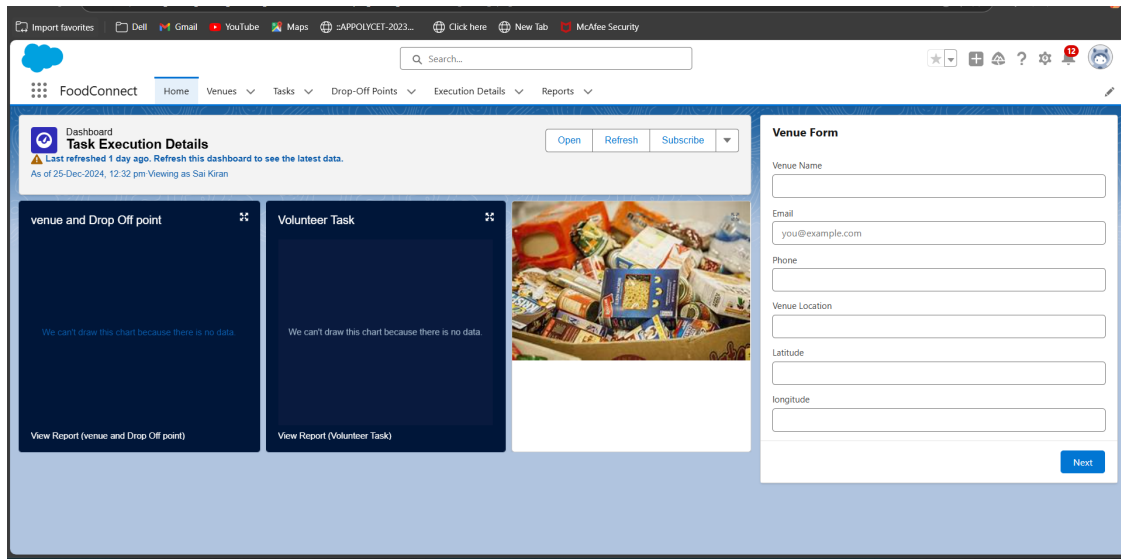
Import favorites | Dell Gmail YouTube Maps ::APPOLYCET-2023... Click here New Tab McAfee Security

Search...

12

FoodConnect Home Venues Tasks Drop-Off Points Execution Details Reports

Dashboard
Task Execution Details
Last refreshed 1 day ago. Refresh this dashboard to see the latest data.
As of 25-Dec-2024, 12:32 pm Viewing as Sai Kiran

Open Refresh Subscribe

venue and Drop Off point

We can't draw this chart because there is no data.

View Report (venue and Drop Off point)

Volunteer Task

We can't draw this chart because there is no data.

View Report (Volunteer Task)

Venue Form

Venue Name

Email
you@example.com

Phone

Venue Location

Latitude

longitude

Next